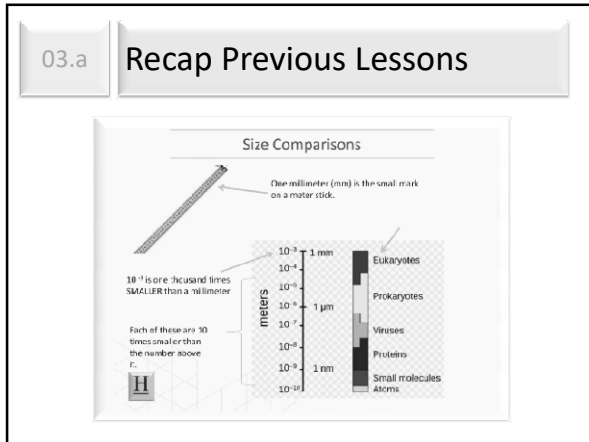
03.a

Recap Previous Lessons

Size Comparisons

One millimeter (mm) is the small mark on a meter stick.

$10^{-4}$ is one thousand times SMALLER than a millimeter

Each of these are 10 times smaller than the number above it.

H

meters

$10^{-3}$ 1 mm
$10^{-4}$
$10^{-5}$
$10^{-6}$ 1 µm
$10^{-7}$
$10^{-8}$
$10^{-9}$ 1 nm
$10^{-10}$

Eukaryotes

Prokaryotes

Viruses

Proteins

Small molecules

Atoms